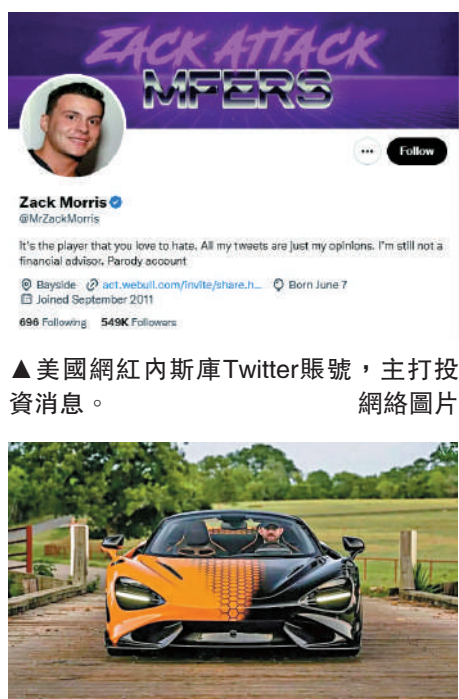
ZACK ATTACK
MFERS

Follow

Zack Morris
@MrZackMorris

It's the player that you love to hate. All my tweets are just my opinions. I'm still not a financial advisor. Parody account

Bayside act.webull.com/invite/share.h... Born June 7
Joined September 2011

696 Following 549K Followers

▲美國網紅內斯庫Twitter賬號，主打投資消息。 網絡圖片